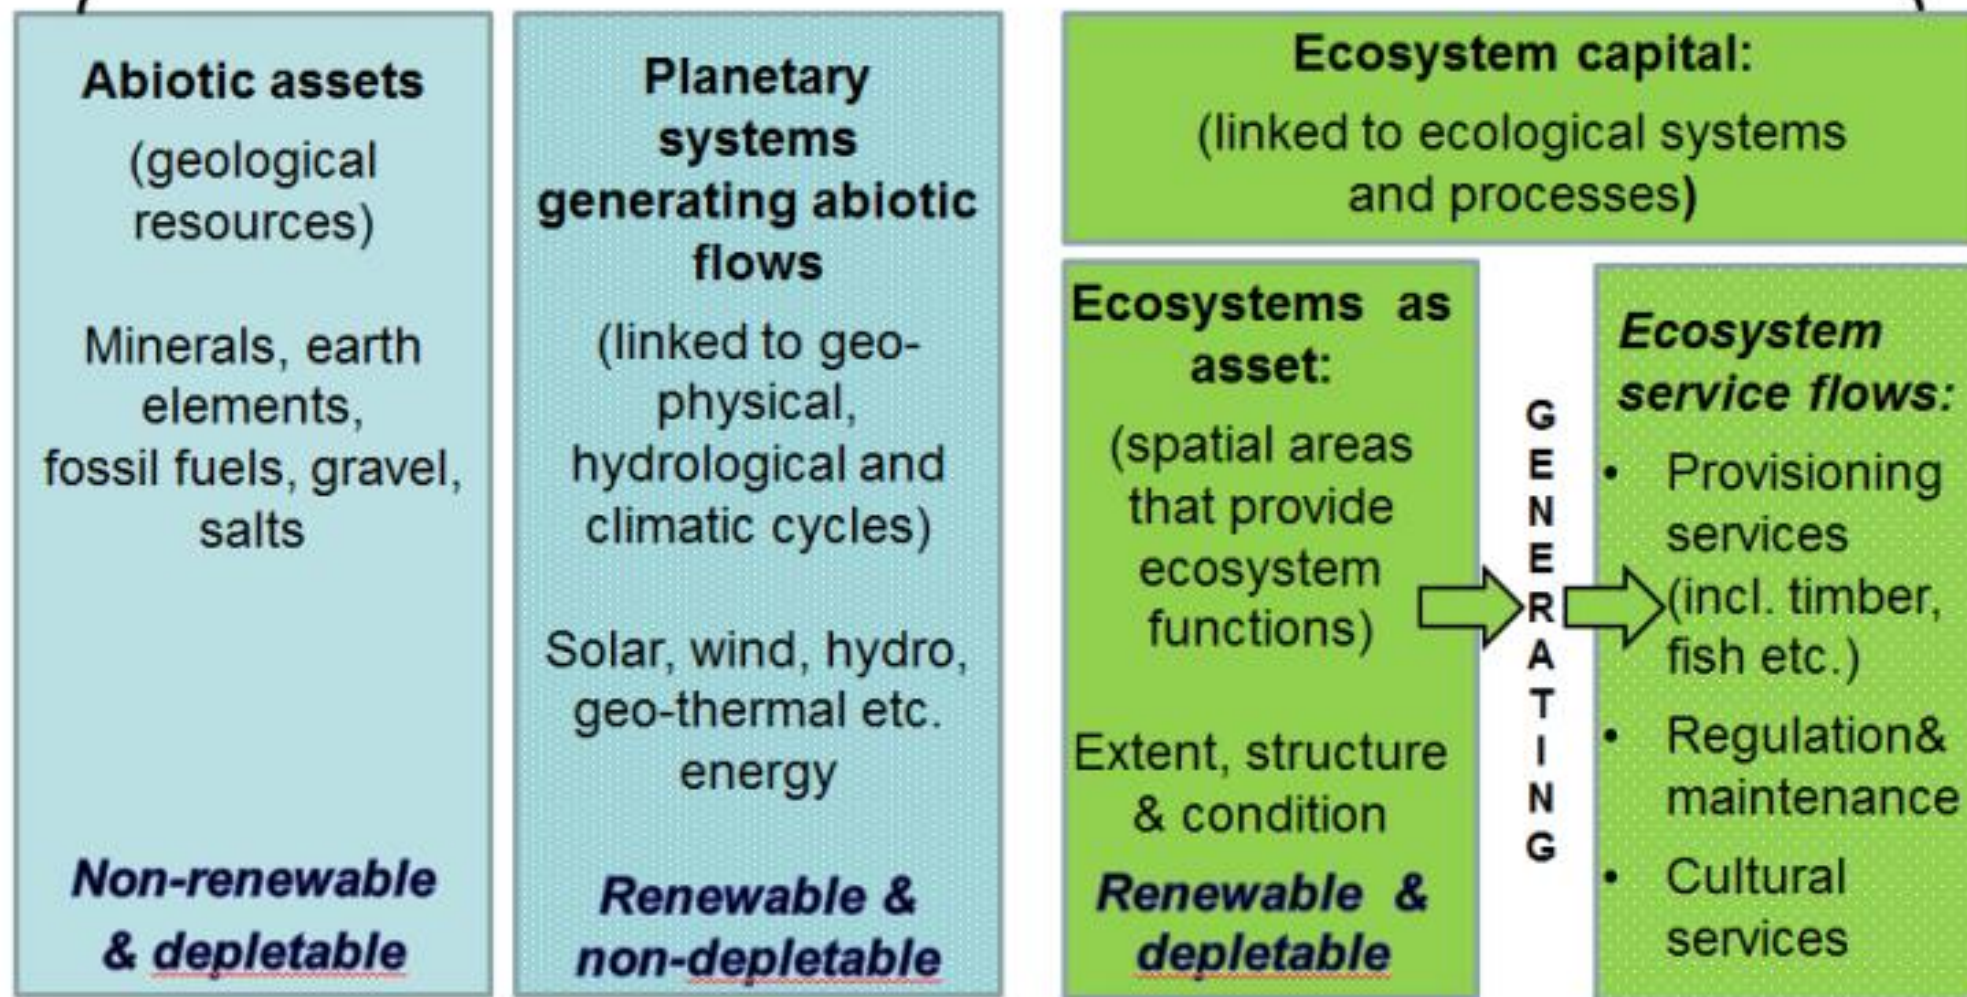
Abiotic assets

(geological resources)

Minerals, earth elements, fossil fuels, gravel, salts

Non-renewable & depletable

Planetary systems generating abiotic flows

(linked to geo-physical, hydrological and climatic cycles)

Solar, wind, hydro, geo-thermal etc. energy

Renewable & non-depletable

Ecosystem capital:

(linked to ecological systems and processes)

Ecosystems as asset:

(spatial areas that provide ecosystem functions)

Extent, structure & condition

Renewable & depletable

GENERATING

Ecosystem service flows:

• Provisioning services (incl. timber, fish etc.)
• Regulation& maintenance
• Cultural services